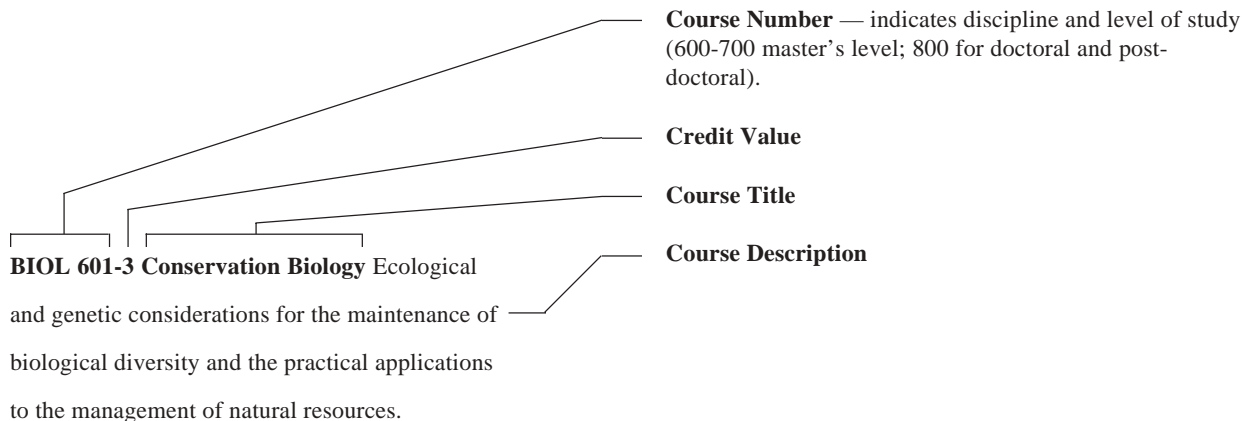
**Course Number** — indicates discipline and level of study (600-700 master's level; 800 for doctoral and post-doctoral).

**Credit Value**

**Course Title**

**Course Description**

**BIOL 601-3 Conservation Biology** Ecological and genetic considerations for the maintenance of biological diversity and the practical applications to the management of natural resources.